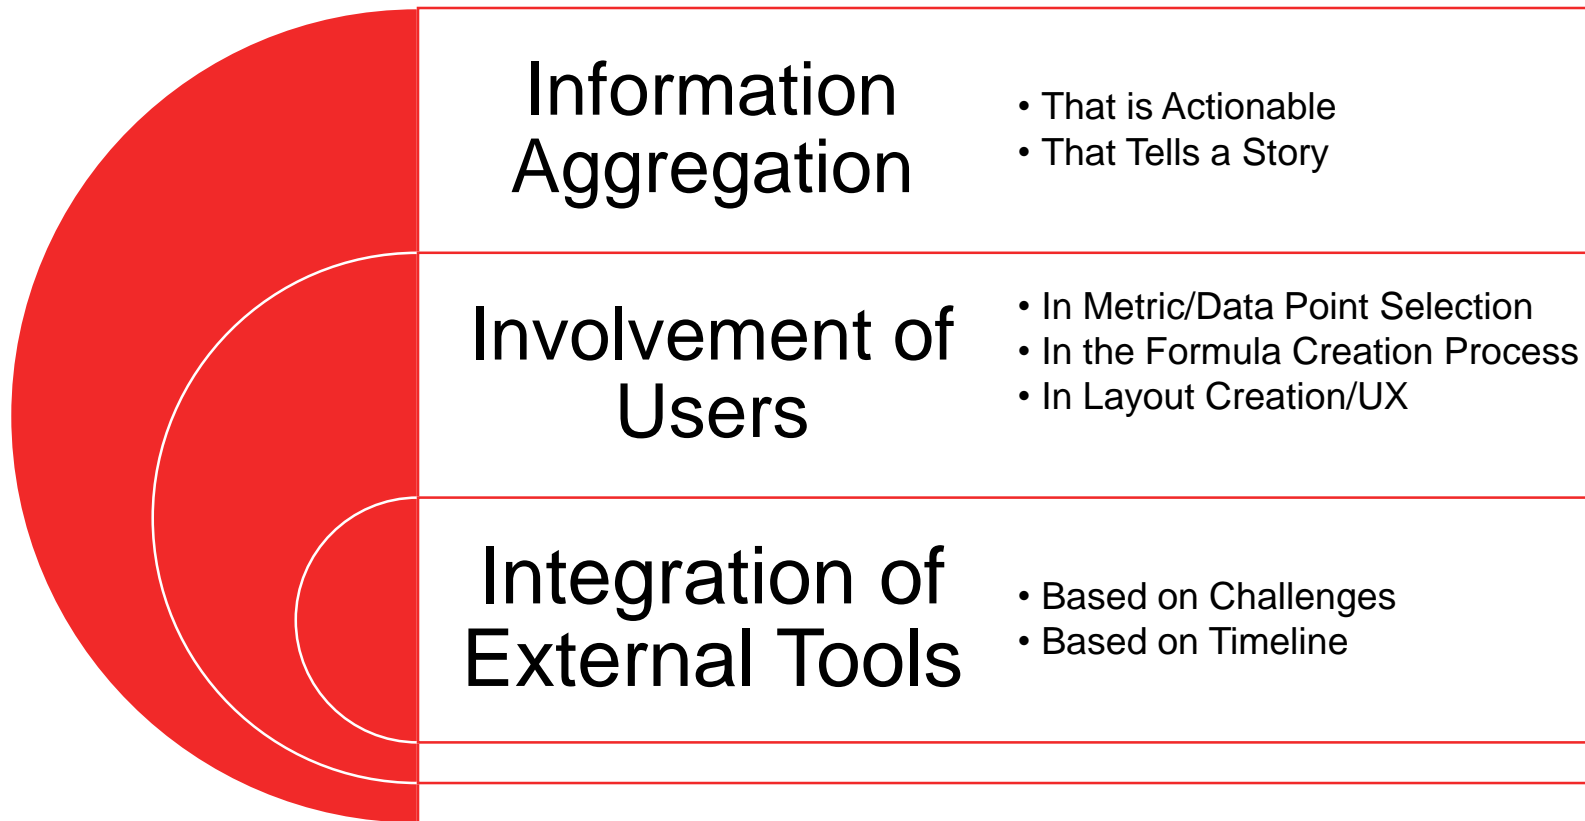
Information Aggregation

• That is Actionable
• That Tells a Story

Involvement of Users

• In Metric/Data Point Selection
• In the Formula Creation Process
• In Layout Creation/UX

Integration of External Tools

• Based on Challenges
• Based on Timeline